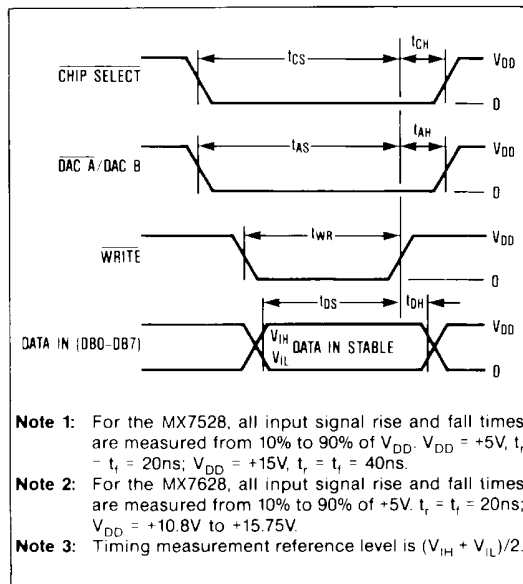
$t_{CS}$ $t_{CH}$ $V_{DD}$

$\overline{CHIP\ SELECT}$ 0

$t_{AS}$ $t_{AH}$ $V_{DD}$

$\overline{DAC\ A}/DAC\ B$ 0

$t_{WR}$ $V_{DD}$

$\overline{WRITE}$ 0

$t_{DS}$ $t_{DH}$ $V_{DD}$

DATA IN (DB0-DB7) $V_{IH}$ $V_{IL}$ DATA IN STABLE 0

**Note 1:** For the MX7528, all input signal rise and fall times are measured from 10% to 90% of $V_{DD}$. $V_{DD}$ = +5V, $t_r$ = $t_f$ = 20ns; $V_{DD}$ = +15V, $t_r$ = $t_f$ = 40ns.

**Note 2:** For the MX7628, all input signal rise and fall times are measured from 10% to 90% of +5V. $t_r$ = $t_f$ = 20ns; $V_{DD}$ = +10.8V to +15.75V.

**Note 3:** Timing measurement reference level is $(V_{IH} + V_{IL})/2$.